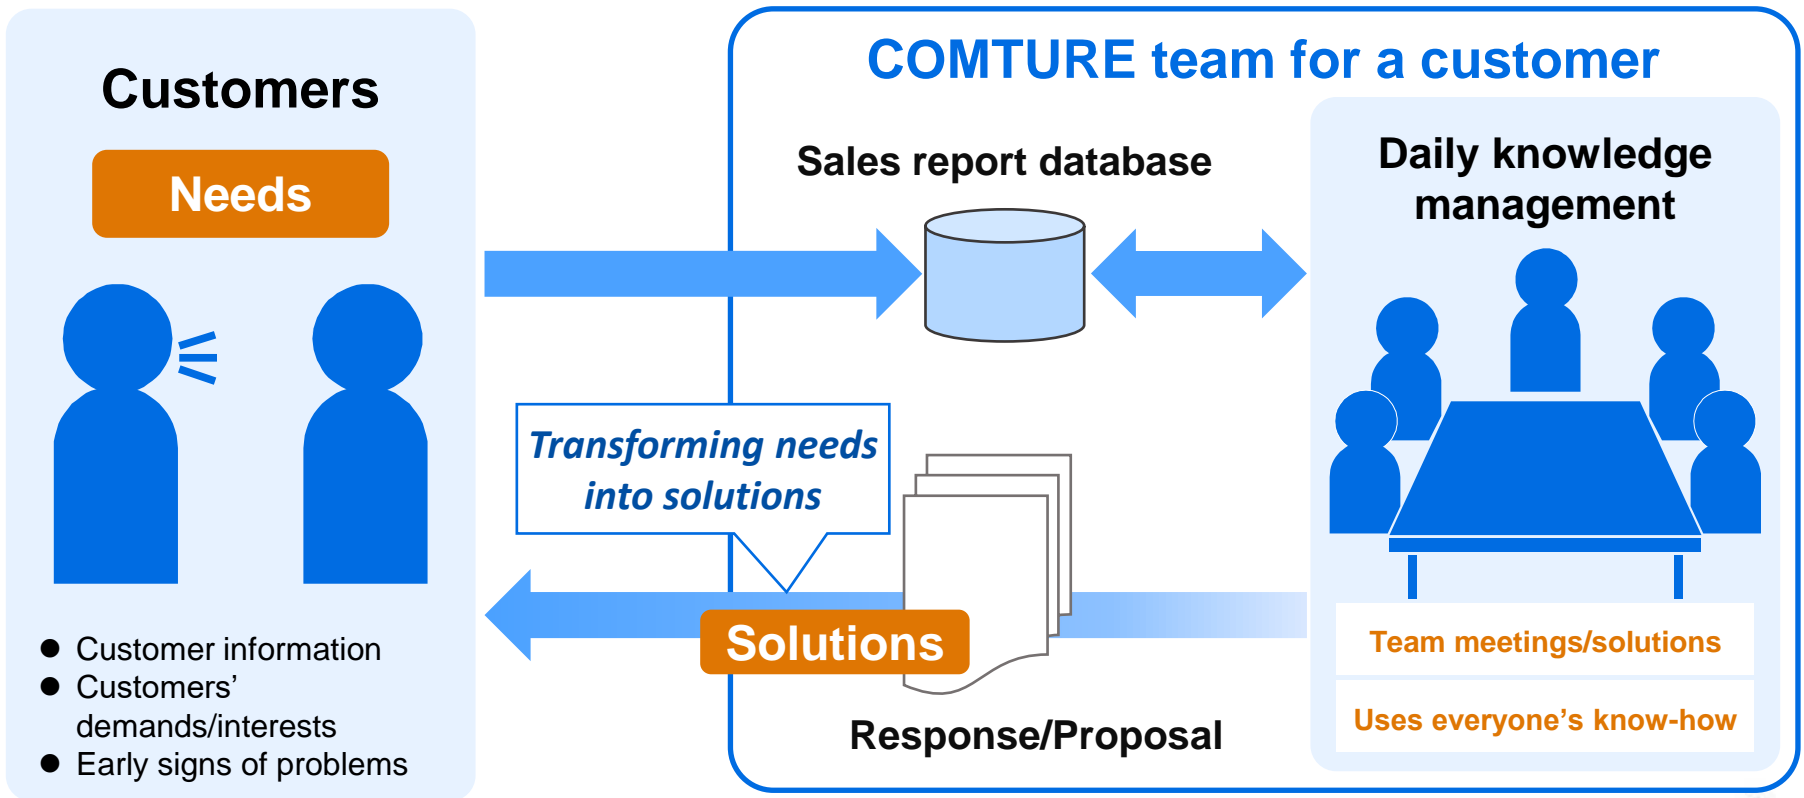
Customers

Needs

- Customer information
- Customers' demands/interests
- Early signs of problems

COMTURE team for a customer

Sales report database

Daily knowledge management

Transforming needs into solutions

Solutions

Response/Proposal

Team meetings/solutions

Uses everyone's know-how